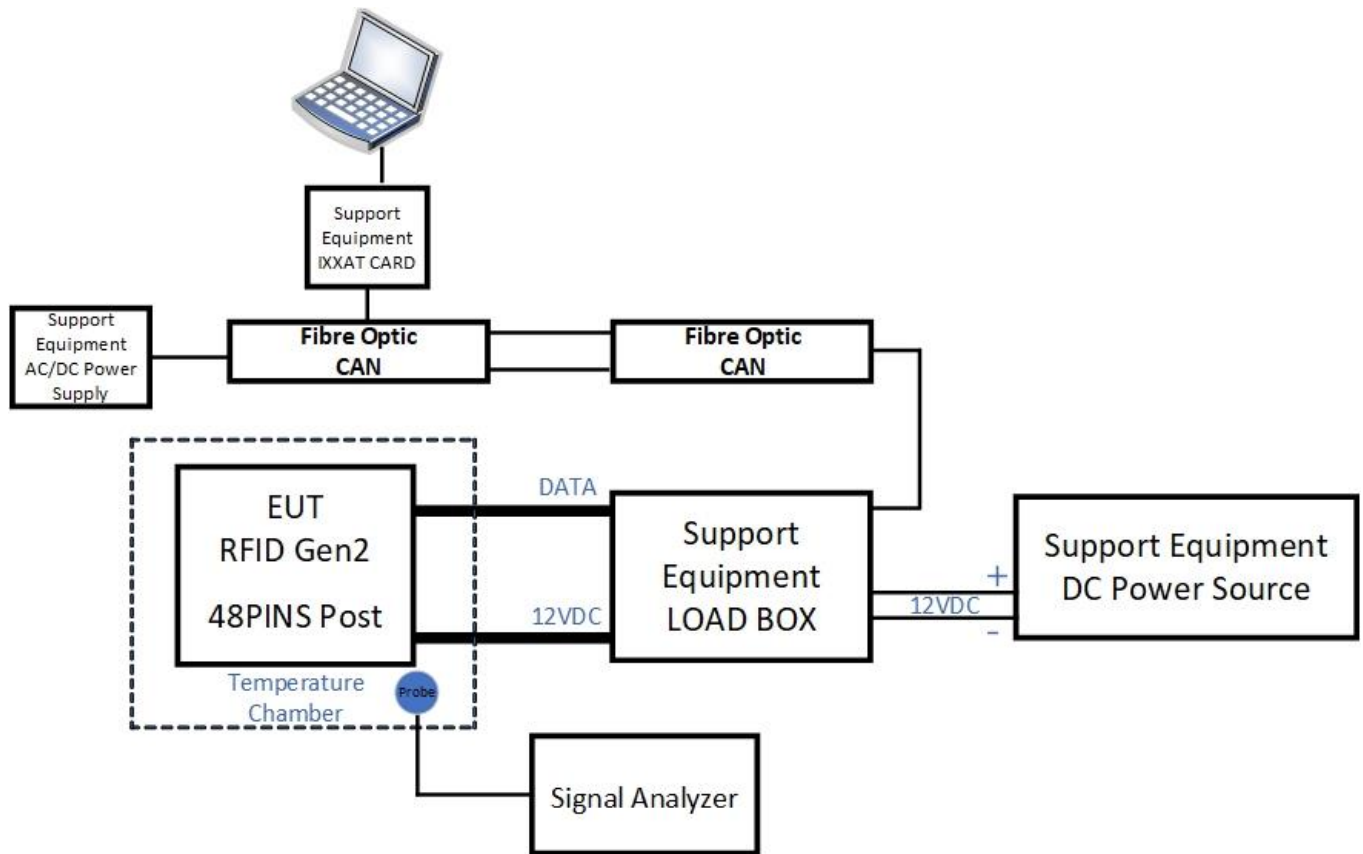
Support Equipment IXXAT CARD

Support Equipment AC/DC Power Supply

Fibre Optic CAN

Fibre Optic CAN

EUT
RFID Gen2
48PINS Post

DATA

12VDC

Support Equipment LOAD BOX

+
12VDC
-

Support Equipment DC Power Source

Temperature Chamber

Probe

Signal Analyzer